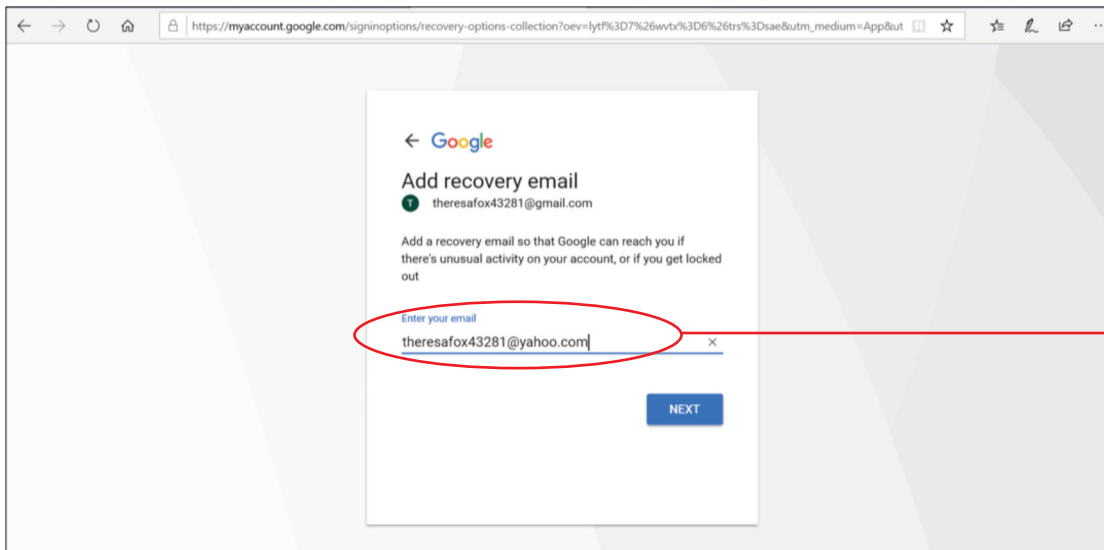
https://myaccount.google.com/signinoptions/recovery-options-collection?oev=lytf%3D7%26wvtx%3D6%26trs%3Dsae&utm_medium=App&ut

Google

Add recovery email

T theresafox43281@gmail.com

Add a recovery email so that Google can reach you if there's unusual activity on your account, or if you get locked out

Enter your email

theresafox43281@yahoo.com

NEXT